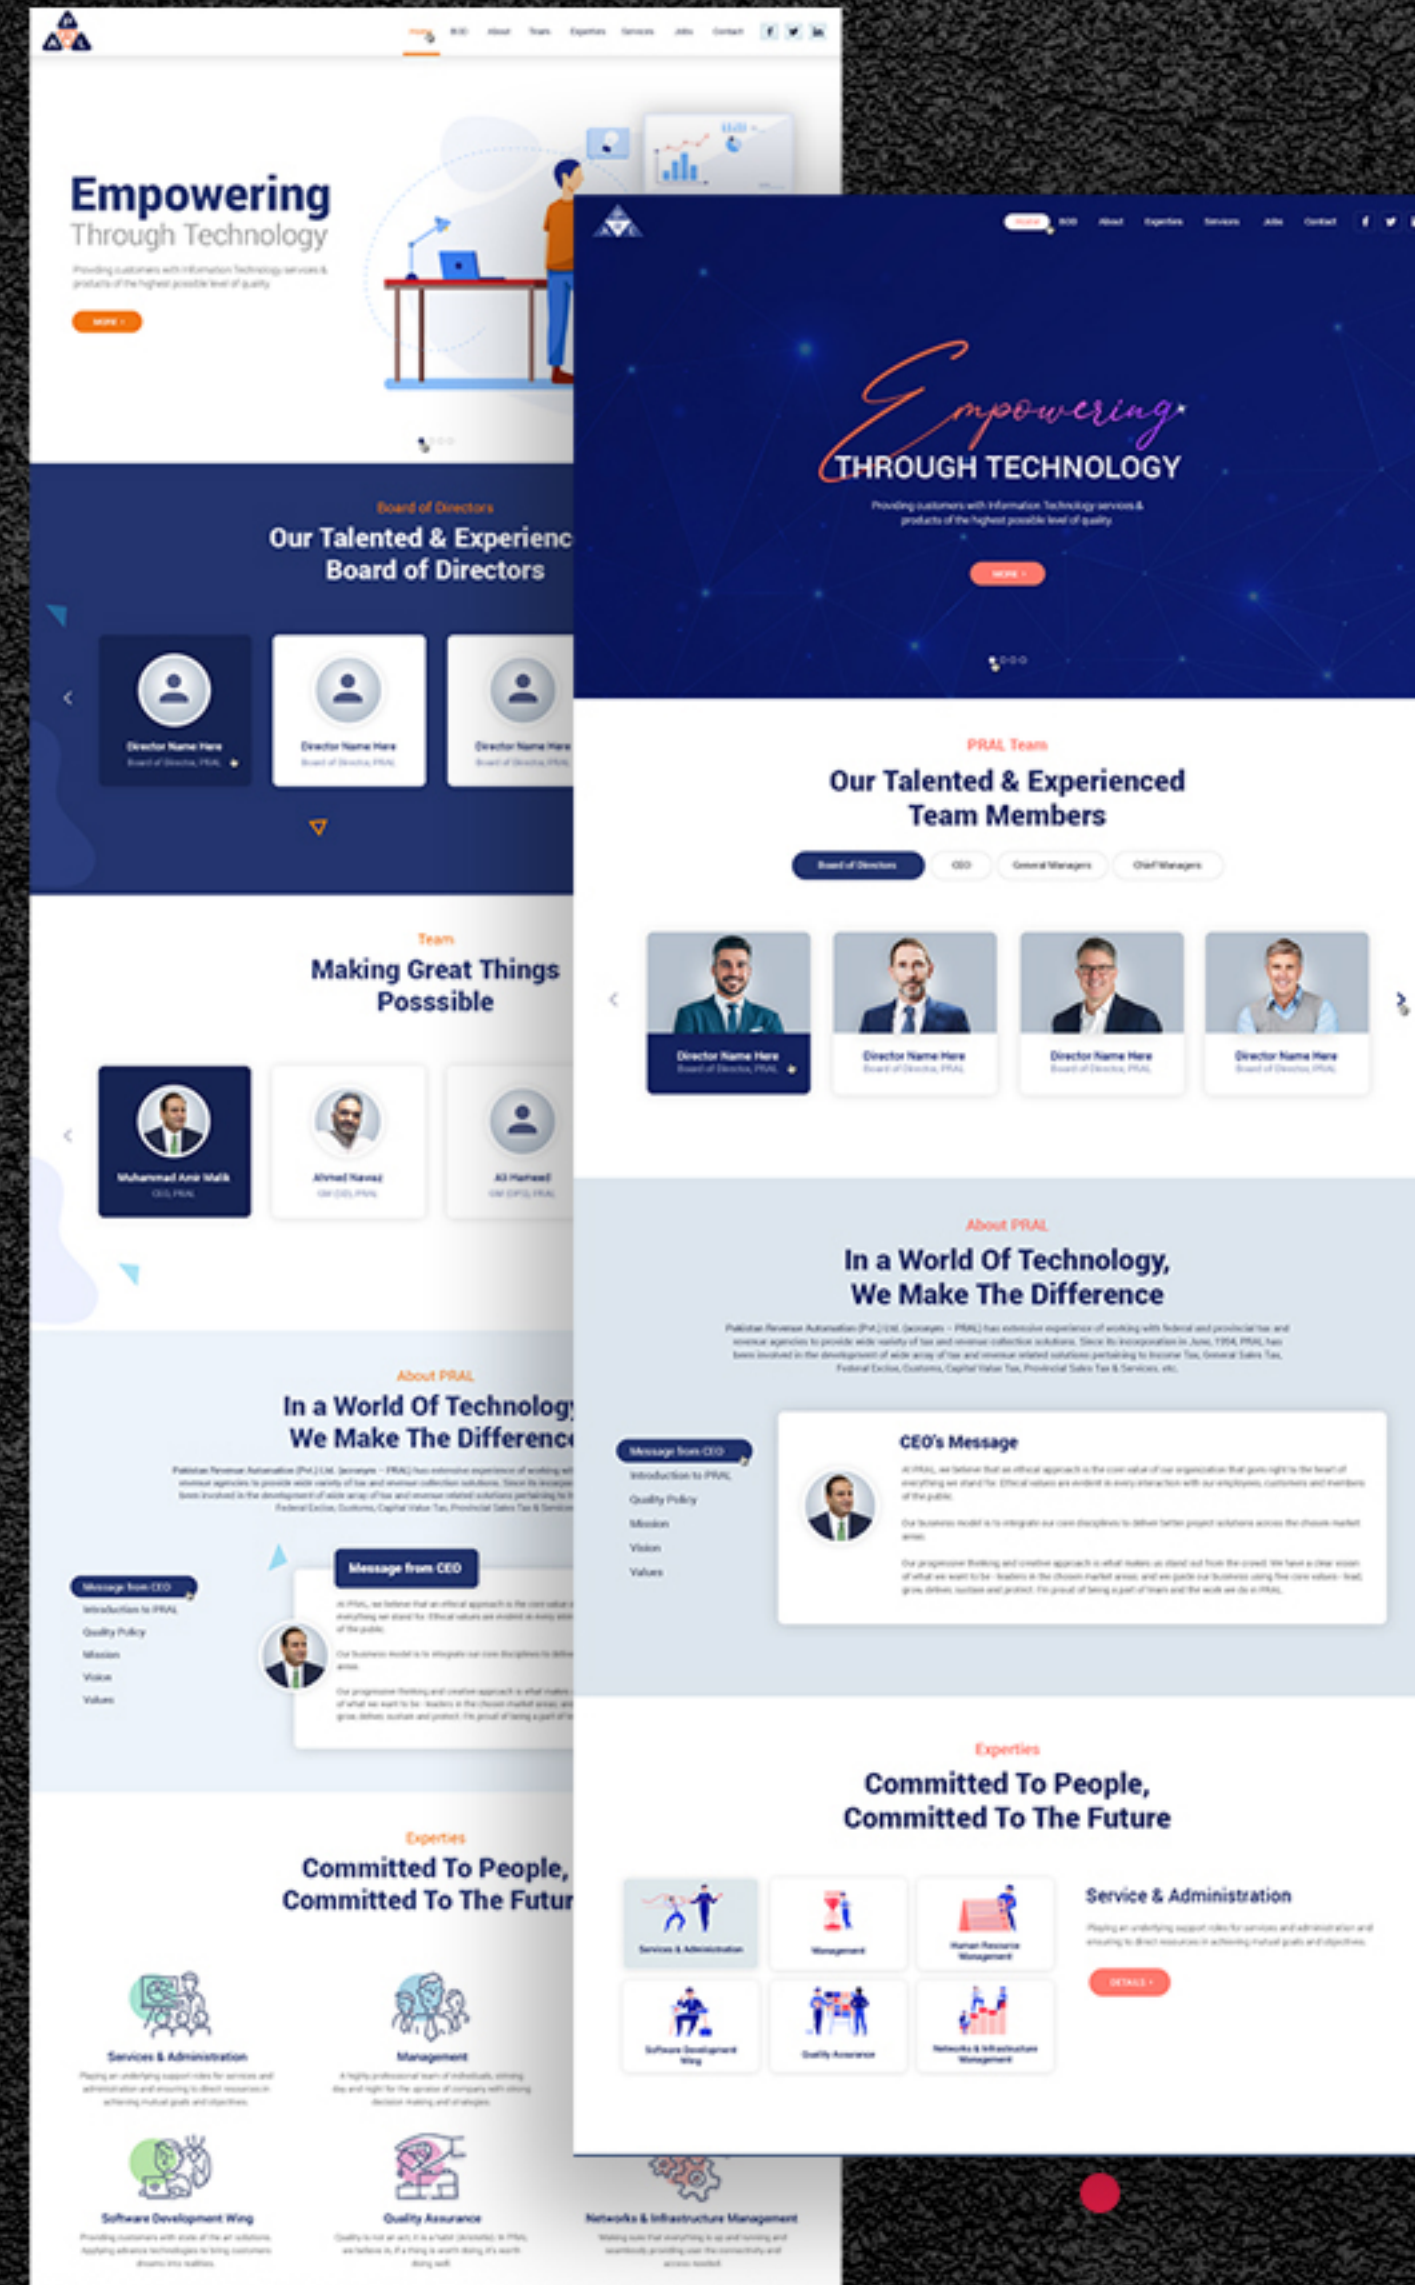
Home BOD About Team Expertise Services Jobs Contact

Empowering
Through Technology

Providing customers with Information Technology services & products of the highest possible level of quality.

MORE

Board of Directors
Our Talented & Experienc
Board of Directors

Director Name Here
Board of Director, PRAL

Director Name Here
Board of Director, PRAL

Director Name Here
Board of Director, PRAL

Team
Making Great Things
Posssible

Muhammad Amir Malik
CEO, PRAL

Ahmed Nawaz
GM (SD), PRAL

Ali Hameed
GM (OPS), PRAL

About PRAL
In a World Of Technolog
We Make The Differenc

Message from CEO
Introduction to PRAL
Quality Policy
Mission
Vision
Values

Message from CEO

Expertise
Committed To People,
Committed To The Futur

Services & Administration
Management
Software Development Wing
Quality Assurance
Networks & Infrastructure Management

Home BOD About Expertise Services Jobs Contact

Empowering
THROUGH TECHNOLOGY

Providing customers with Information Technology services & products of the highest possible level of quality.

MORE

PRAL Team
Our Talented & Experienced
Team Members

Board of Directors CEO General Managers Chief Managers

Director Name Here
Board of Director, PRAL

Director Name Here
Board of Director, PRAL

Director Name Here
Board of Director, PRAL

Director Name Here
Board of Director, PRAL

About PRAL
In a World Of Technology,
We Make The Difference

Message from CEO
Introduction to PRAL
Quality Policy
Mission
Vision
Values

CEO's Message

Expertise
Committed To People,
Committed To The Future

Services & Administration
Management
Human Resource Management
Software Development Wing
Quality Assurance
Networks & Infrastructure Management

Service & Administration

DETAILS